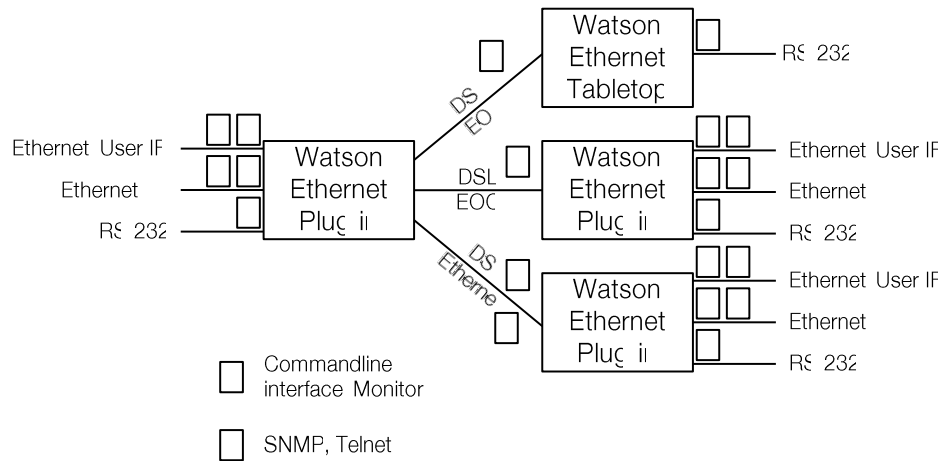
Watson Ethernet Tabletop

RS 232

DS
EO

Ethernet User IF

Ethernet

RS 232

Watson Ethernet Plug in

DSL
EOC

Watson Ethernet Plug in

Ethernet User IF

Ethernet

RS 232

DS
Etherne

Watson Ethernet Plug in

Ethernet User IF

Ethernet

RS 232

Commandline interface Monitor

SNMP, Telnet